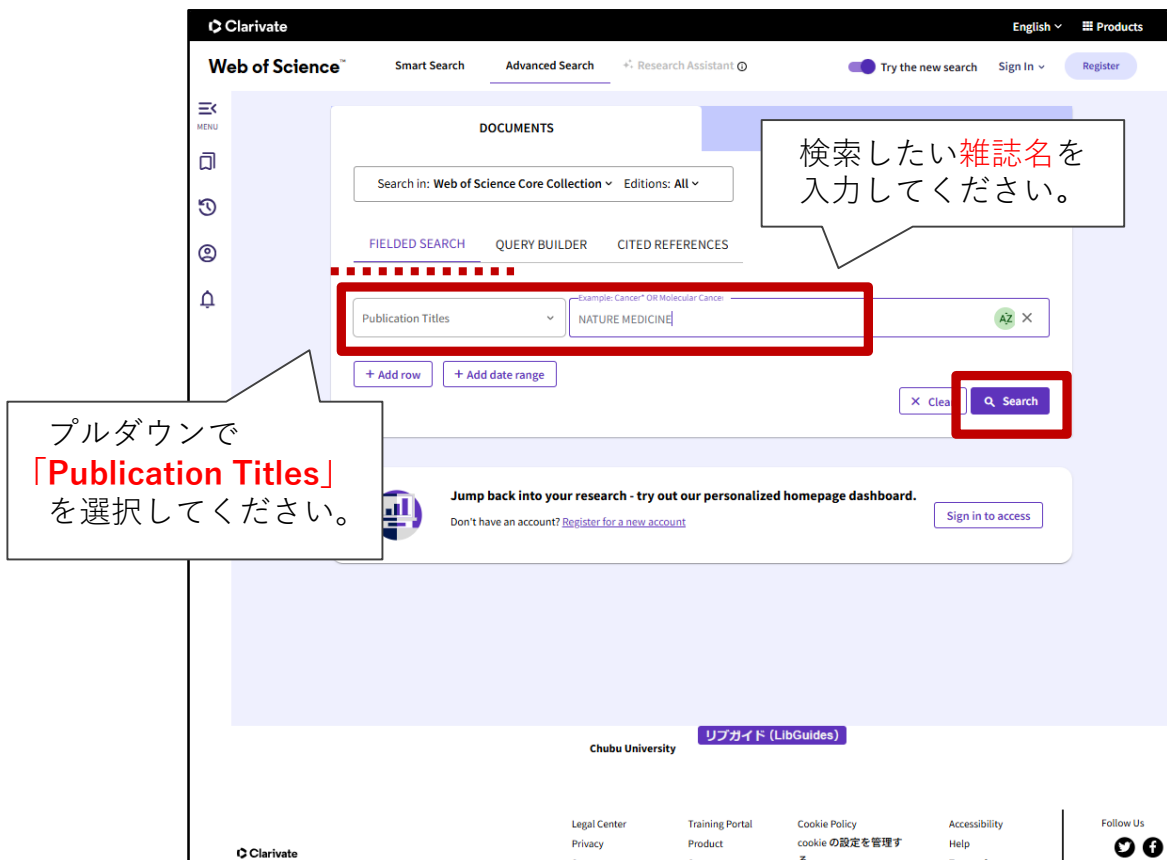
Clarivate

English Products

Web of Science™ Smart Search Advanced Search Research Assistant

Try the new search Sign In Register

MENU

DOCUMENTS

検索したい雑誌名を入力してください。

Search in: Web of Science Core Collection Editions: All

FIELDED SEARCH QUERY BUILDER CITED REFERENCES

Publication Titles

Example: Cancer* OR Molecular Cancer

NATURE MEDICINE

+ Add row + Add date range

プルダウンで「Publication Titles」を選択してください。

Clear Search

Jump back into your research - try out our personalized homepage dashboard.

Don't have an account? Register for a new account

Sign in to access

リブガイド (LibGuides)

Chubu University

Legal Center Training Portal Cookie Policy Accessibility Follow Us

Privacy Product cookie の設定を管理する Help

Clarivate